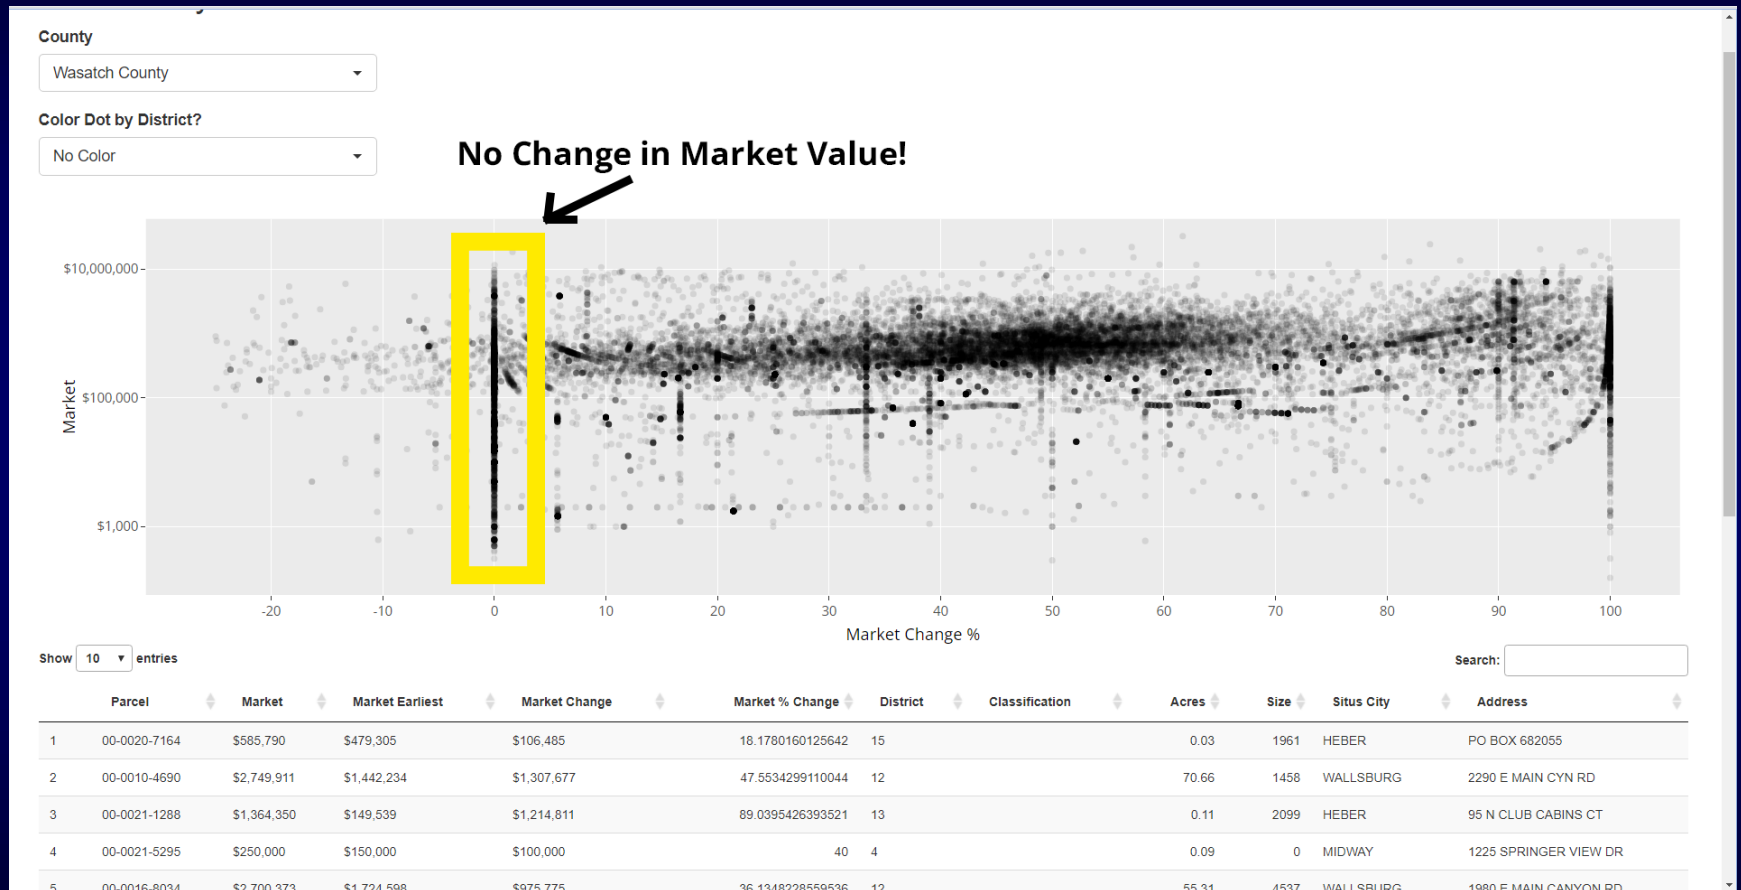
County

Wasatch County

Color Dot by District?

No Color

No Change in Market Value!

$10,000,000

$100,000

$1,000

Market

-20 -10 0 10 20 30 40 50 60 70 80 90 100

Market Change %

Show 10 entries

Search:

|  | Parcel | Market | Market Earliest | Market Change | Market % Change | District | Classification | Acres | Size | Situs City | Address |
|---|---|---|---|---|---|---|---|---|---|---|---|
| 1 | 00-0020-7164 | $585,790 | $479,305 | $106,485 | 18.1780160125642 | 15 |  | 0.03 | 1961 | HEBER | PO BOX 682055 |
| 2 | 00-0010-4690 | $2,749,911 | $1,442,234 | $1,307,677 | 47.5534299110044 | 12 |  | 70.66 | 1458 | WALLSBURG | 2290 E MAIN CYN RD |
| 3 | 00-0021-1288 | $1,364,350 | $149,539 | $1,214,811 | 89.0395426393521 | 13 |  | 0.11 | 2099 | HEBER | 95 N CLUB CABINS CT |
| 4 | 00-0021-5295 | $250,000 | $150,000 | $100,000 | 40 | 4 |  | 0.09 | 0 | MIDWAY | 1225 SPRINGER VIEW DR |
| 5 | 00-0016-8034 | $2,700,373 | $1,724,598 | $975,775 | 36.1348228559536 | 12 |  | 55.31 | 4537 | WALLSBURG | 1980 E MAIN CANYON RD |